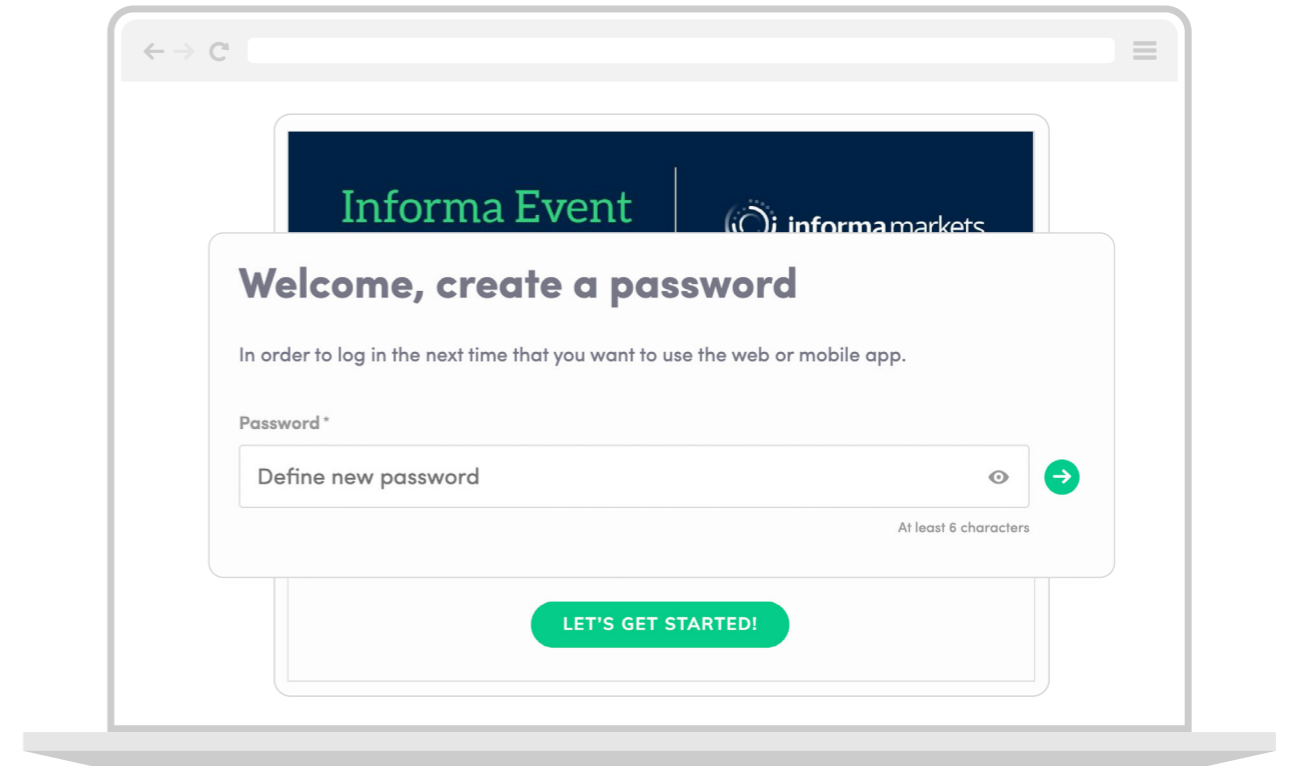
Informa Event

informa markets

Welcome, create a password

In order to log in the next time that you want to use the web or mobile app.

Password *

Define new password

At least 6 characters

LET'S GET STARTED!